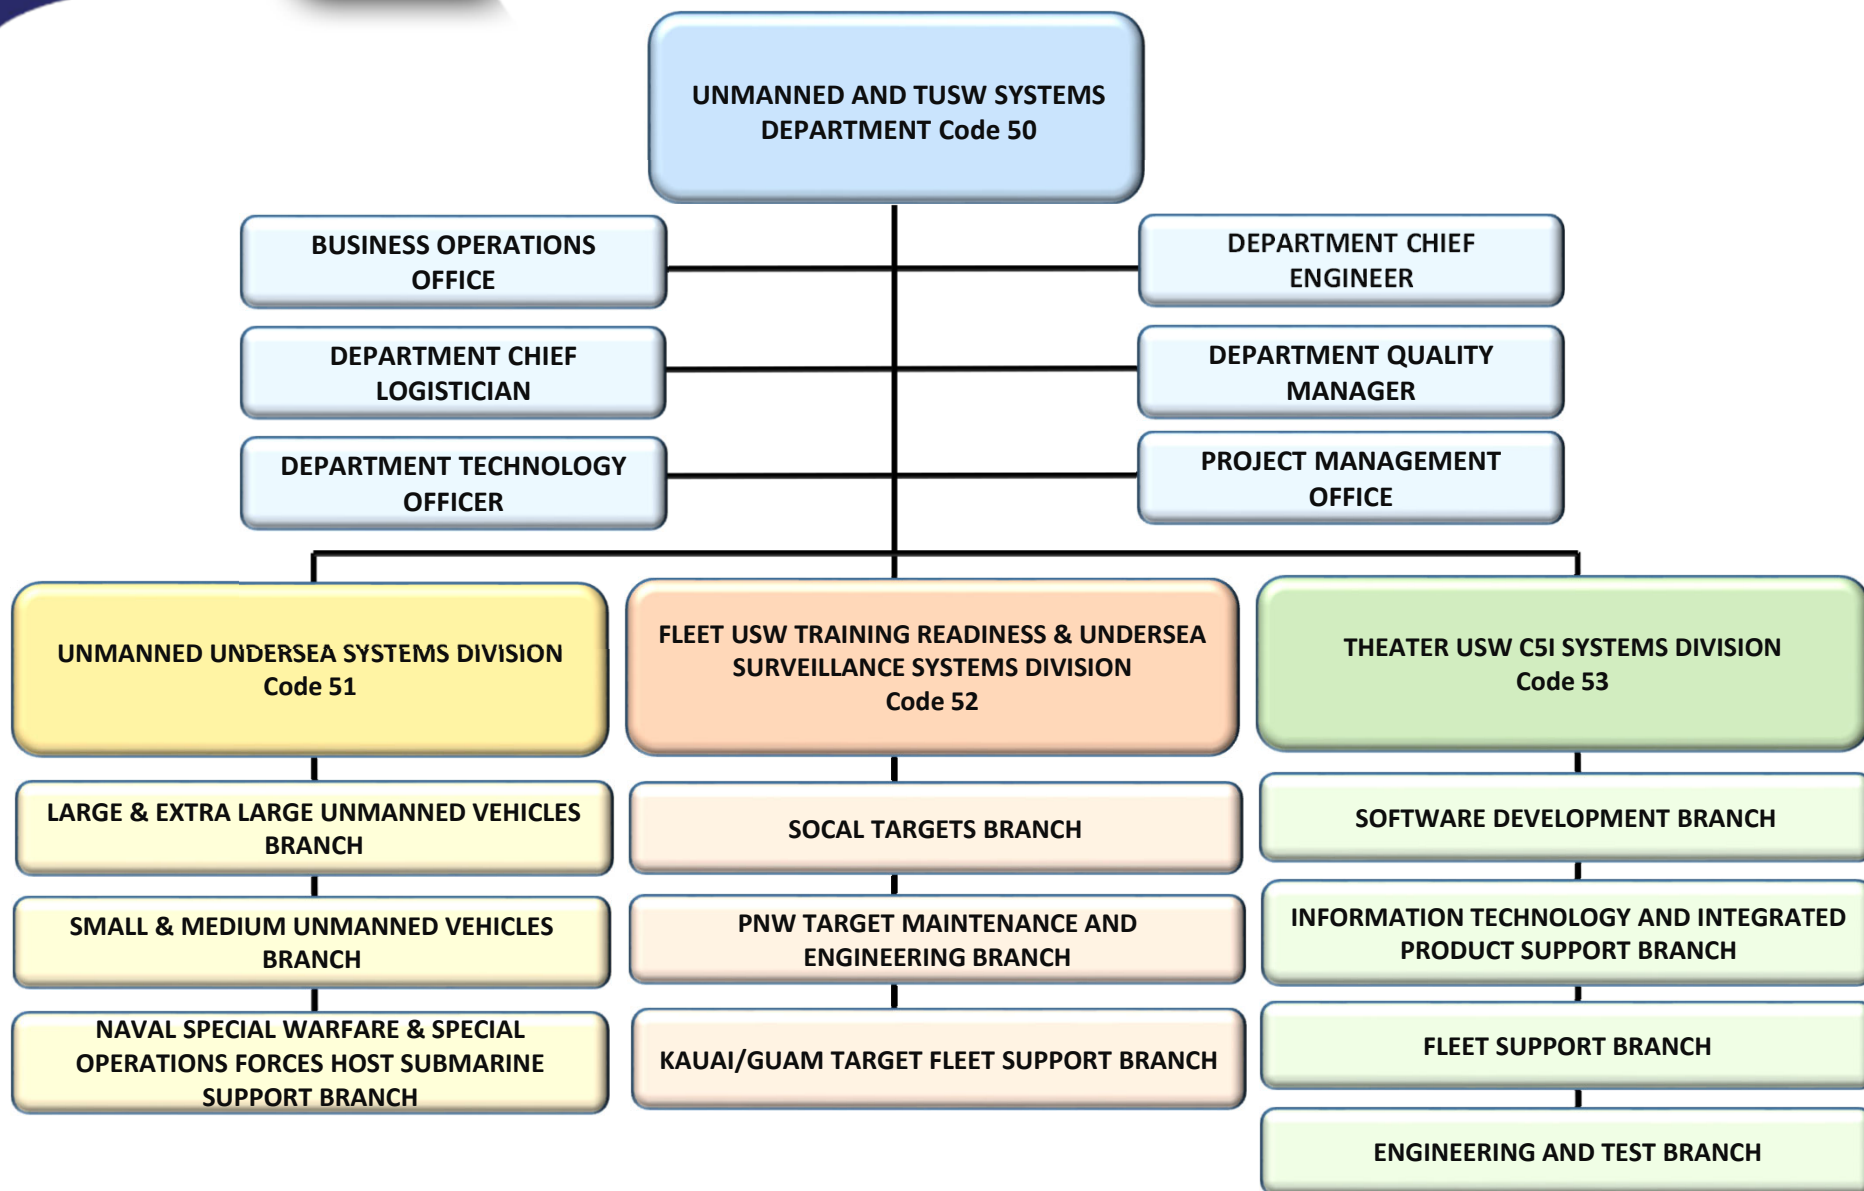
UNMANNED AND TUSW SYSTEMS DEPARTMENT Code 50

BUSINESS OPERATIONS OFFICE

DEPARTMENT CHIEF ENGINEER

DEPARTMENT CHIEF LOGISTICIAN

DEPARTMENT QUALITY MANAGER

DEPARTMENT TECHNOLOGY OFFICER

PROJECT MANAGEMENT OFFICE

UNMANNED UNDERSEA SYSTEMS DIVISION Code 51

LARGE & EXTRA LARGE UNMANNED VEHICLES BRANCH

SMALL & MEDIUM UNMANNED VEHICLES BRANCH

NAVAL SPECIAL WARFARE & SPECIAL OPERATIONS FORCES HOST SUBMARINE SUPPORT BRANCH

FLEET USW TRAINING READINESS & UNDERSEA SURVEILLANCE SYSTEMS DIVISION Code 52

SOCAL TARGETS BRANCH

PNW TARGET MAINTENANCE AND ENGINEERING BRANCH

KAUAI/GUAM TARGET FLEET SUPPORT BRANCH

THEATER USW C5I SYSTEMS DIVISION Code 53

SOFTWARE DEVELOPMENT BRANCH

INFORMATION TECHNOLOGY AND INTEGRATED PRODUCT SUPPORT BRANCH

FLEET SUPPORT BRANCH

ENGINEERING AND TEST BRANCH